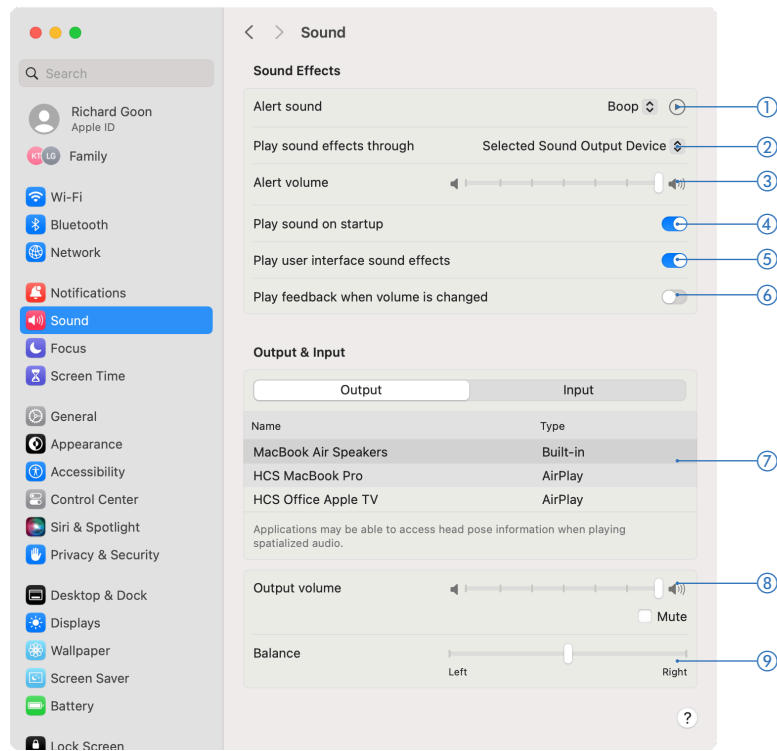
Search

Richard Goon
Apple ID

KT LG Family

Wi-Fi
Bluetooth
Network

Notifications
Sound
Focus
Screen Time

General
Appearance
Accessibility
Control Center
Siri & Spotlight
Privacy & Security

Desktop & Dock
Displays
Wallpaper
Screen Saver
Battery

Lock Screen

Sound

Sound Effects

Alert sound Boop
Play sound effects through Selected Sound Output Device
Alert volume
Play sound on startup
Play user interface sound effects
Play feedback when volume is changed

Output & Input

Output Input

| Name | Type |
|---|---|
| MacBook Air Speakers | Built-in |
| HCS MacBook Pro | AirPlay |
| HCS Office Apple TV | AirPlay |

Applications may be able to access head pose information when playing spatialized audio.

Output volume
Mute

Balance
Left Right

?

①
②
③
④
⑤
⑥
⑦
⑧
⑨